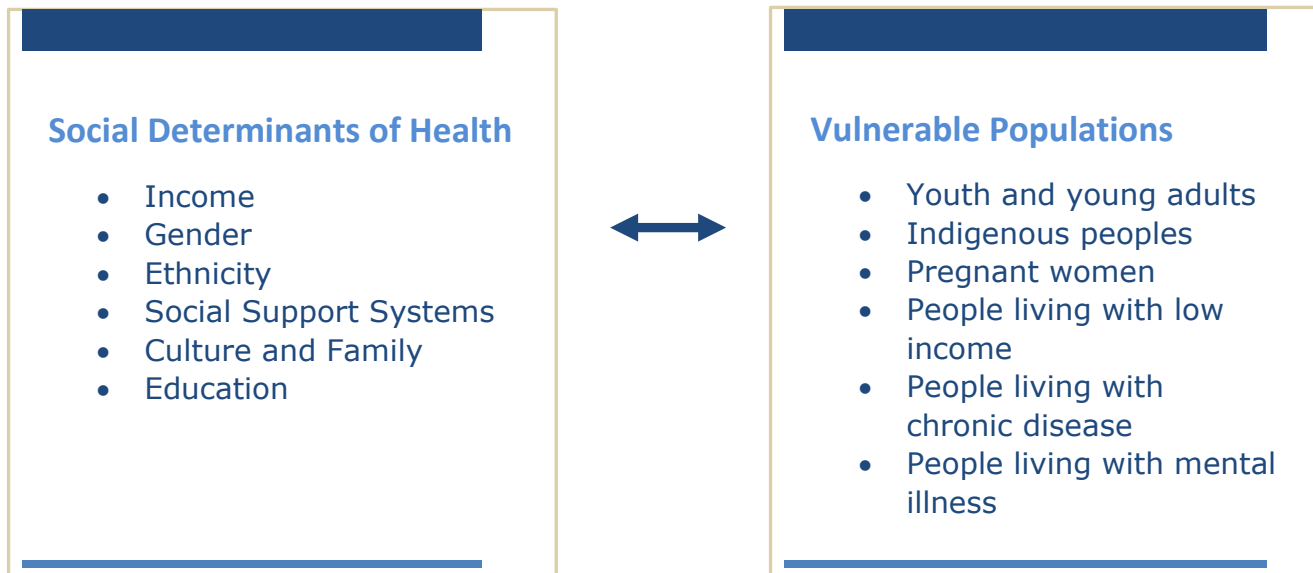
Social Determinants of Health

- Income
- Gender
- Ethnicity
- Social Support Systems
- Culture and Family
- Education

Vulnerable Populations

- Youth and young adults
- Indigenous peoples
- Pregnant women
- People living with low income
- People living with chronic disease
- People living with mental illness